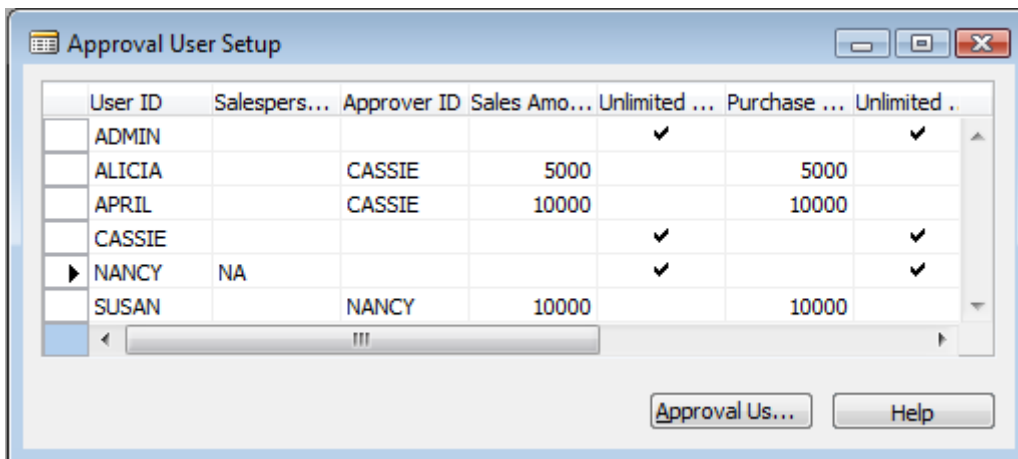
Approval User Setup

| User ID | Salespers... | Approver ID | Sales Amo... | Unlimited ... | Purchase ... | Unlimited ... |
|---|---|---|---|---|---|---|
| ADMIN | | | | ✔ | | ✔ |
| ALICIA | | CASSIE | 5000 | | 5000 | |
| APRIL | | CASSIE | 10000 | | 10000 | |
| CASSIE | | | | ✔ | | ✔ |
| NANCY | NA | | | ✔ | | ✔ |
| SUSAN | | NANCY | 10000 | | 10000 | |

Approval Us...

Help